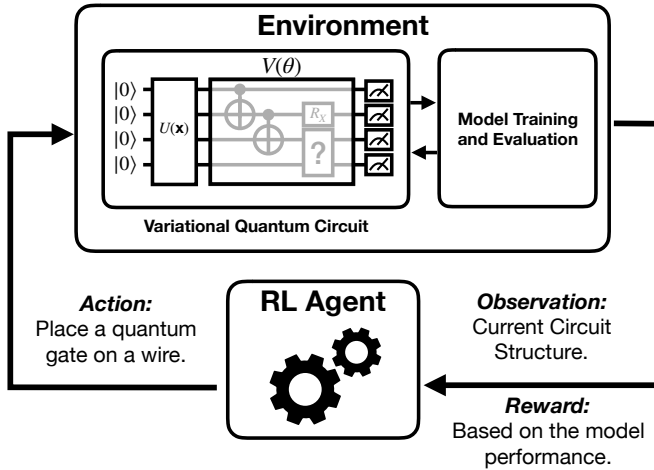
Environment

$V(\theta)$

$|0\rangle$
$|0\rangle$
$|0\rangle$
$|0\rangle$

$U(\mathbf{x})$

$R_X$

?

Model Training and Evaluation

Variational Quantum Circuit

RL Agent

*Action:*
Place a quantum gate on a wire.

*Observation:*
Current Circuit Structure.

*Reward:*
Based on the model performance.